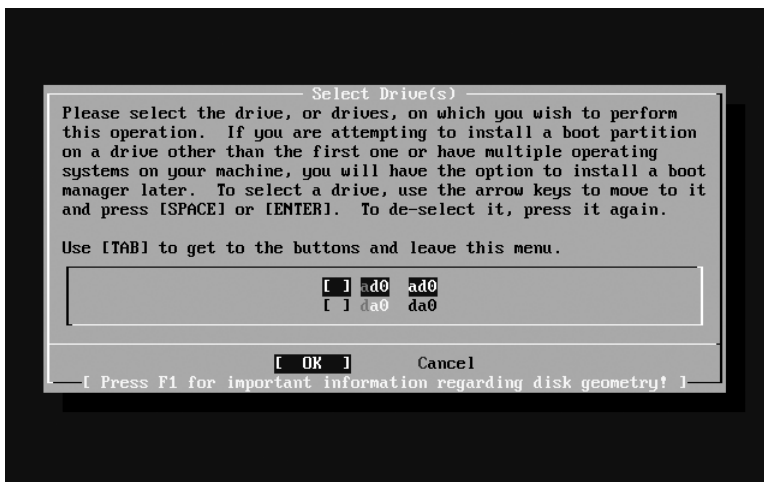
Select Drive(s)

Please select the drive, or drives, on which you wish to perform this operation. If you are attempting to install a boot partition on a drive other than the first one or have multiple operating systems on your machine, you will have the option to install a boot manager later. To select a drive, use the arrow keys to move to it and press [SPACE] or [ENTER]. To de-select it, press it again.

Use [TAB] to get to the buttons and leave this menu.

[ ] ad0 ad0
[ ] da0 da0

[ OK ] Cancel

[ Press F1 for important information regarding disk geometry! ]